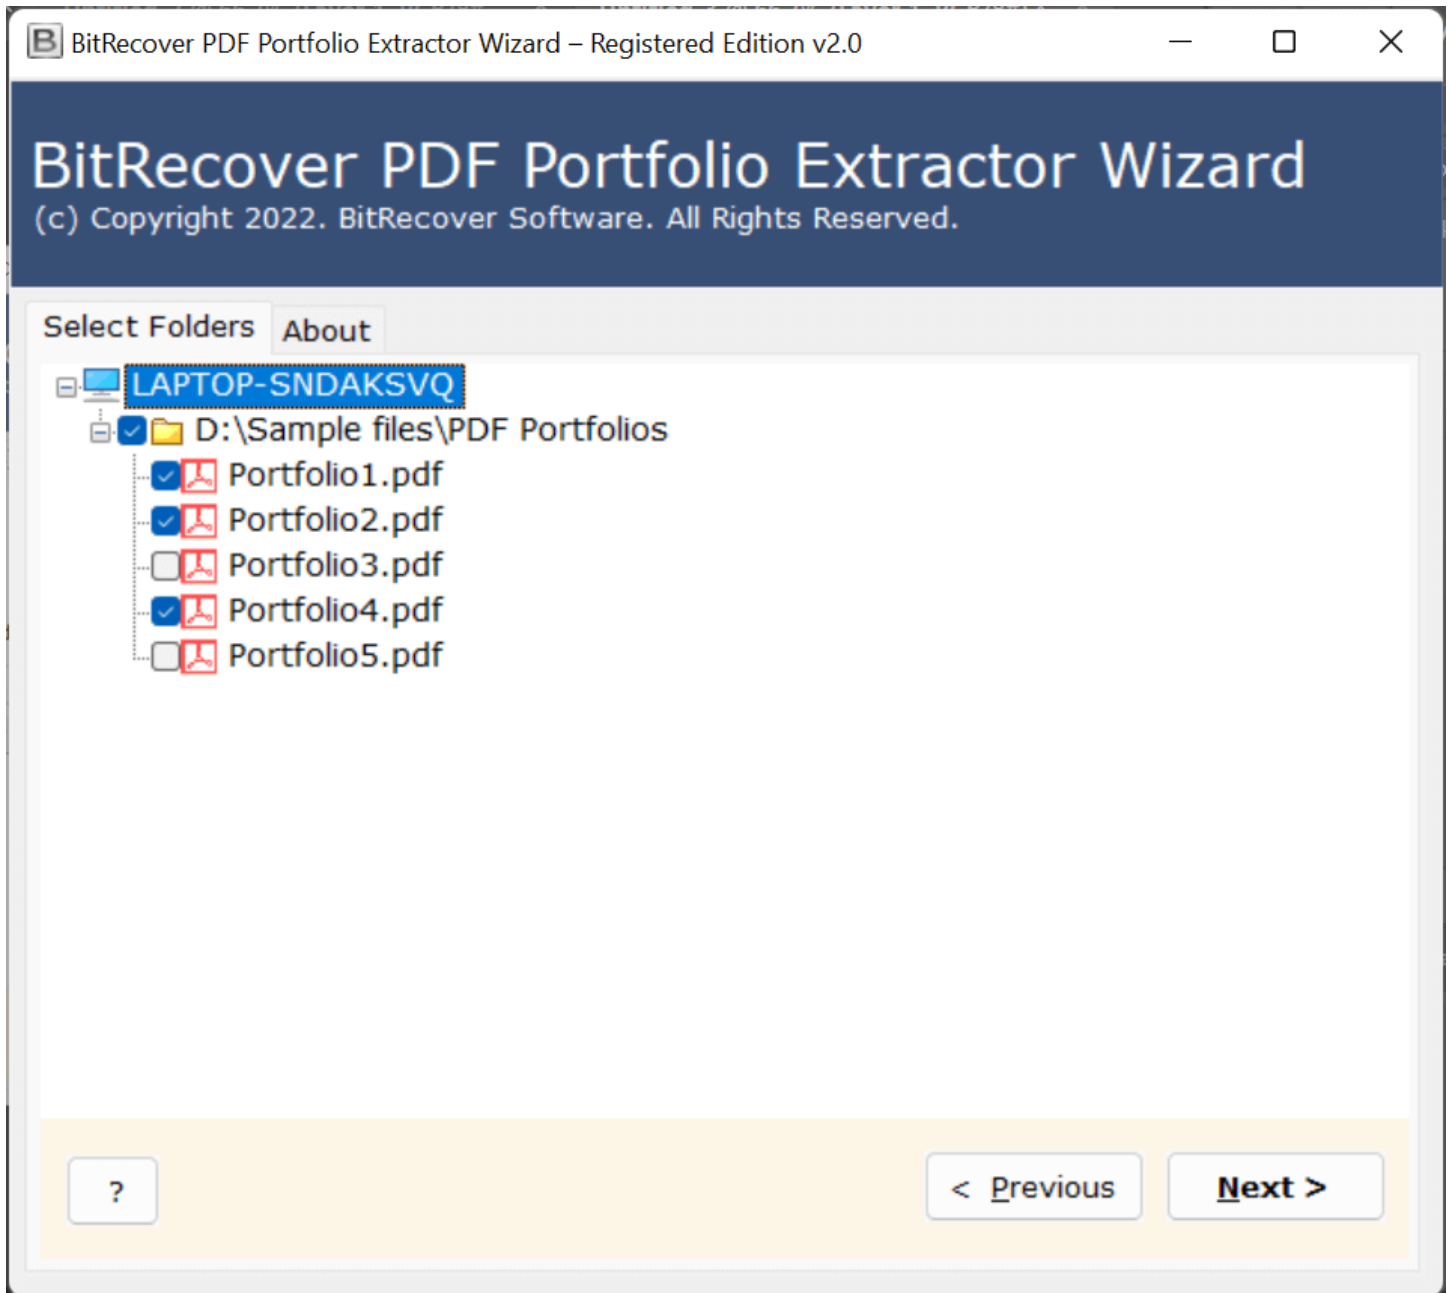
BitRecover PDF Portfolio Extractor Wizard – Registered Edition v2.0

BitRecover PDF Portfolio Extractor Wizard
(c) Copyright 2022. BitRecover Software. All Rights Reserved.

Select Folders
About

LAPTOP-SNDAKSVQ
D:\Sample files\PDF Portfolios
Portfolio1.pdf
Portfolio2.pdf
Portfolio3.pdf
Portfolio4.pdf
Portfolio5.pdf

?
< Previous
Next >